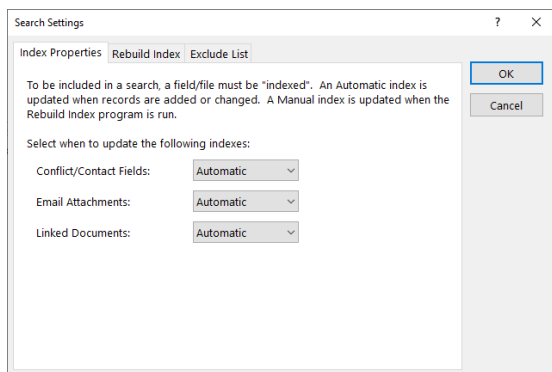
Search Settings

? X

Index Properties | Rebuild Index | Exclude List

OK

Cancel

To be included in a search, a field/file must be "indexed". An Automatic index is updated when records are added or changed. A Manual index is updated when the Rebuild Index program is run.

Select when to update the following indexes:

Conflict/Contact Fields: Automatic

Email Attachments: Automatic

Linked Documents: Automatic